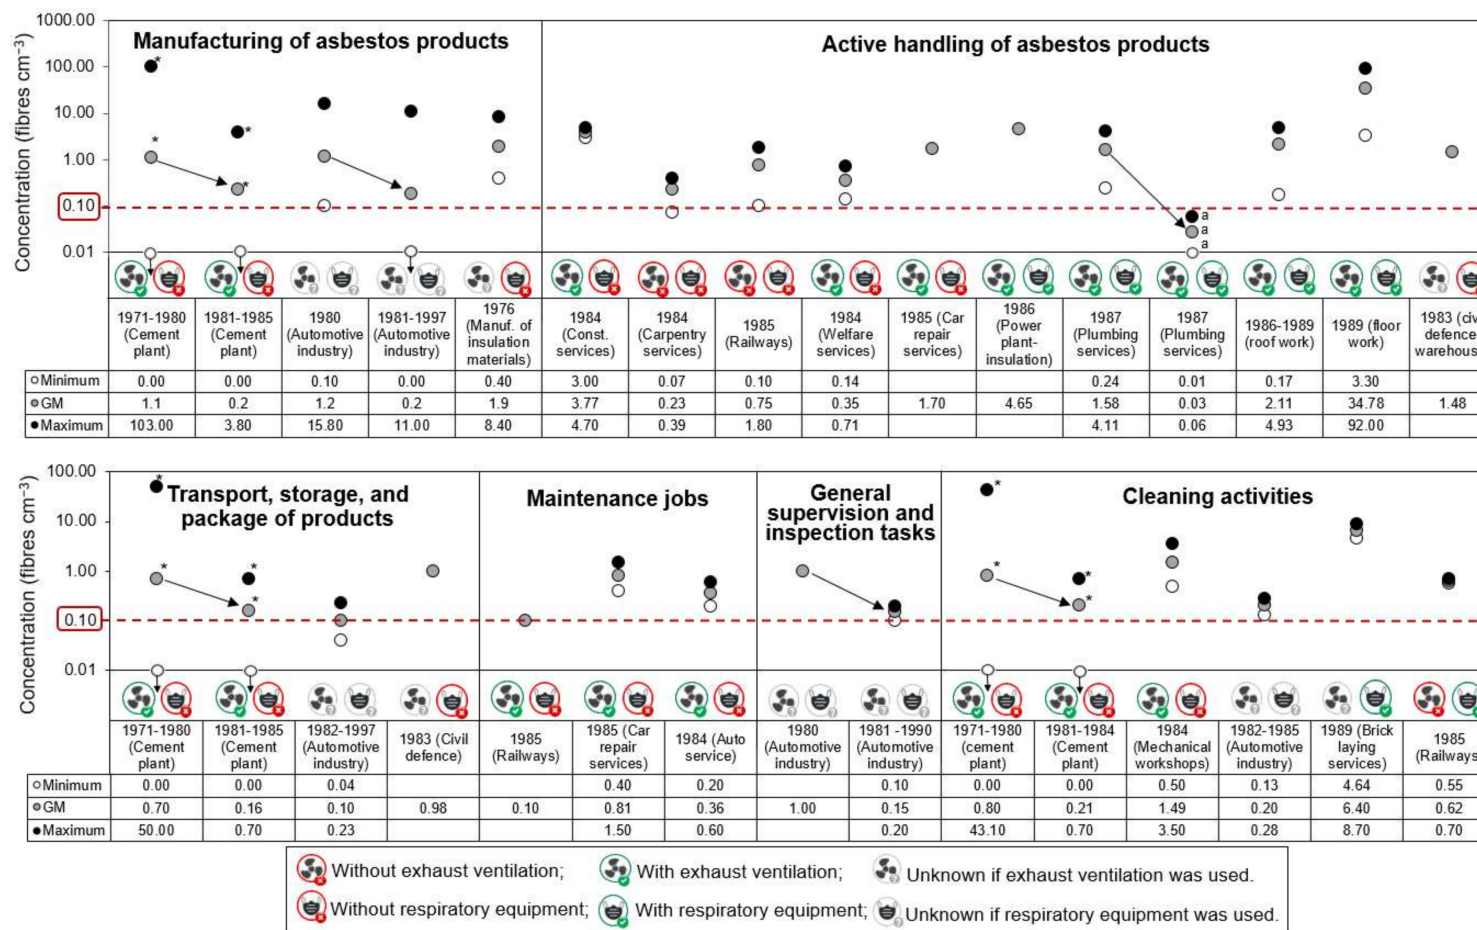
1000.00
100.00
10.00
1.00
0.10
0.01

Concentration (fibres cm$^{-3}$)

Manufacturing of asbestos products

Active handling of asbestos products

*
*
*
*
a
a
a

| | 1971-1980 (Cement plant) | 1981-1985 (Cement plant) | 1980 (Automotive industry) | 1981-1997 (Automotive industry) | 1976 (Manuf. of insulation materials) | 1984 (Const. services) | 1984 (Carpentry services) | 1985 (Railways) | 1984 (Welfare services) | 1985 (Car repair services) | 1986 (Power plant-insulation) | 1987 (Plumbing services) | 1987 (Plumbing services) | 1986-1989 (roof work) | 1989 (floor work) | 1983 (civ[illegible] defence warehous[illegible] |
|---|---|---|---|---|---|---|---|---|---|---|---|---|---|---|---|---|
| ○Minimum | 0.00 | 0.00 | 0.10 | 0.00 | 0.40 | 3.00 | 0.07 | 0.10 | 0.14 | | | 0.24 | 0.01 | 0.17 | 3.30 | |
| ●GM | 1.1 | 0.2 | 1.2 | 0.2 | 1.9 | 3.77 | 0.23 | 0.75 | 0.35 | 1.70 | 4.65 | 1.58 | 0.03 | 2.11 | 34.78 | 1.48 |
| ●Maximum | 103.00 | 3.80 | 15.80 | 11.00 | 8.40 | 4.70 | 0.39 | 1.80 | 0.71 | | | 4.11 | 0.06 | 4.93 | 92.00 | |

100.00
10.00
1.00
0.10
0.01

Concentration (fibres cm$^{-3}$)

Transport, storage, and package of products

Maintenance jobs

General supervision and inspection tasks

Cleaning activities

*
*
*
*
*
*
*
*

| | 1971-1980 (Cement plant) | 1981-1985 (Cement plant) | 1982-1997 (Automotive industry) | 1983 (Civil defence) | 1985 (Railways) | 1985 (Car repair services) | 1984 (Auto service) | 1980 (Automotive industry) | 1981 -1990 (Automotive industry) | 1971-1980 (cement plant) | 1981-1984 (Cement plant) | 1984 (Mechanical workshops) | 1982-1985 (Automotive industry) | 1989 (Brick laying services) | 1985 (Railways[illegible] |
|---|---|---|---|---|---|---|---|---|---|---|---|---|---|---|---|
| ○Minimum | 0.00 | 0.00 | 0.04 | | | 0.40 | 0.20 | | 0.10 | 0.00 | 0.00 | 0.50 | 0.13 | 4.64 | 0.55 |
| ●GM | 0.70 | 0.16 | 0.10 | 0.98 | 0.10 | 0.81 | 0.36 | 1.00 | 0.15 | 0.80 | 0.21 | 1.49 | 0.20 | 6.40 | 0.62 |
| ●Maximum | 50.00 | 0.70 | 0.23 | | | 1.50 | 0.60 | | 0.20 | 43.10 | 0.70 | 3.50 | 0.28 | 8.70 | 0.70 |

Without exhaust ventilation; With exhaust ventilation; Unknown if exhaust ventilation was used.
Without respiratory equipment; With respiratory equipment; Unknown if respiratory equipment was used.